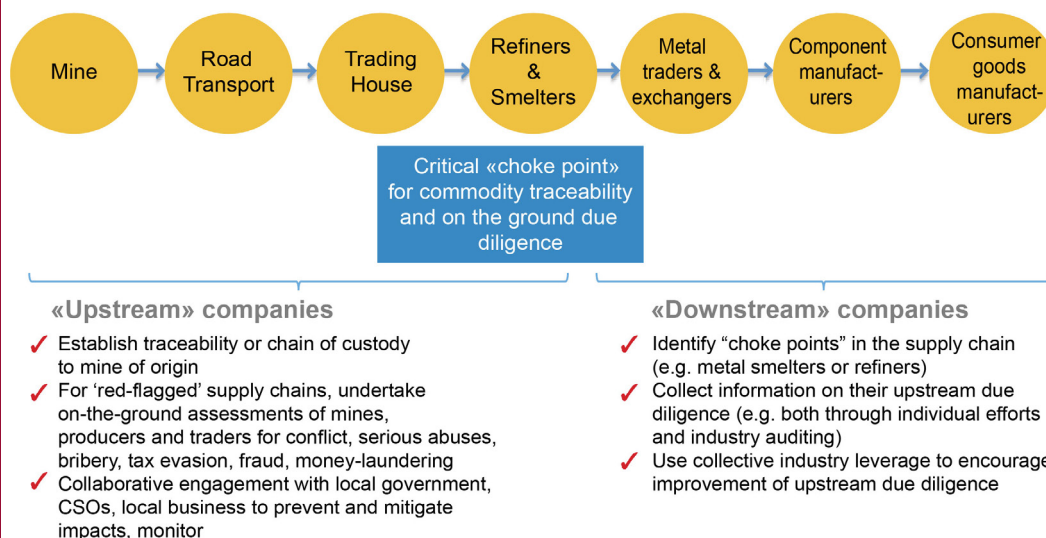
Mine

Road Transport

Trading House

Refiners & Smelters

Metal traders & exchangers

Component manufacturers

Consumer goods manufacturers

Critical «choke point» for commodity traceability and on the ground due diligence

«Upstream» companies

✓ Establish traceability or chain of custody to mine of origin
✓ For 'red-flagged' supply chains, undertake on-the-ground assessments of mines, producers and traders for conflict, serious abuses, bribery, tax evasion, fraud, money-laundering
✓ Collaborative engagement with local government, CSOs, local business to prevent and mitigate impacts, monitor

«Downstream» companies

✓ Identify "choke points" in the supply chain (e.g. metal smelters or refiners)
✓ Collect information on their upstream due diligence (e.g. both through individual efforts and industry auditing)
✓ Use collective industry leverage to encourage improvement of upstream due diligence